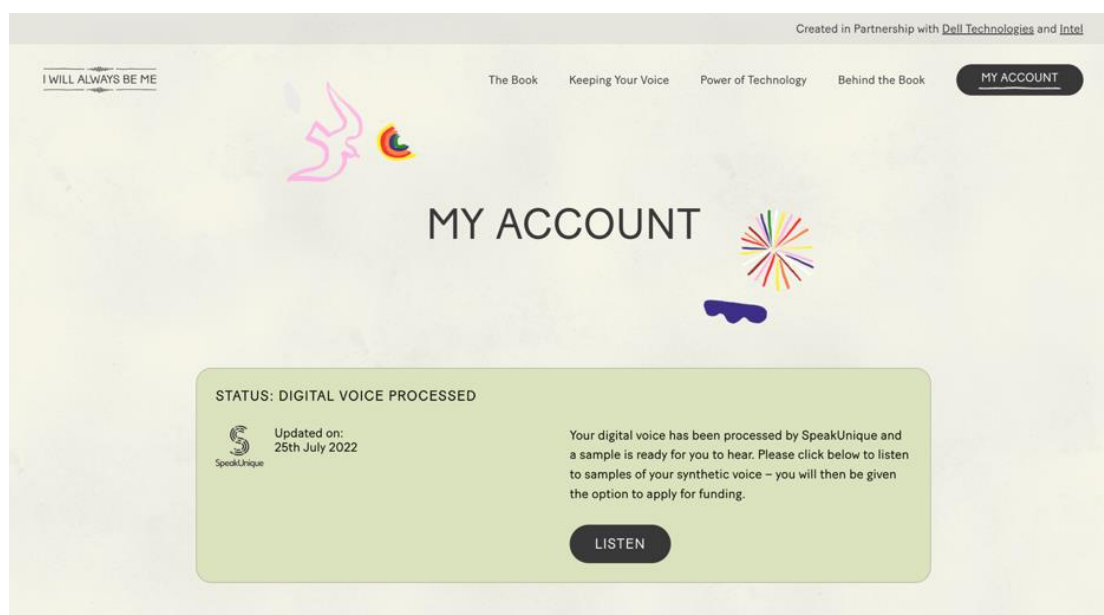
Created in Partnership with Dell Technologies and Intel

I WILL ALWAYS BE ME

The Book Keeping Your Voice Power of Technology Behind the Book MY ACCOUNT

MY ACCOUNT

STATUS: DIGITAL VOICE PROCESSED

SpeakUnique

Updated on:
25th July 2022

Your digital voice has been processed by SpeakUnique and a sample is ready for you to hear. Please click below to listen to samples of your synthetic voice – you will then be given the option to apply for funding.

LISTEN